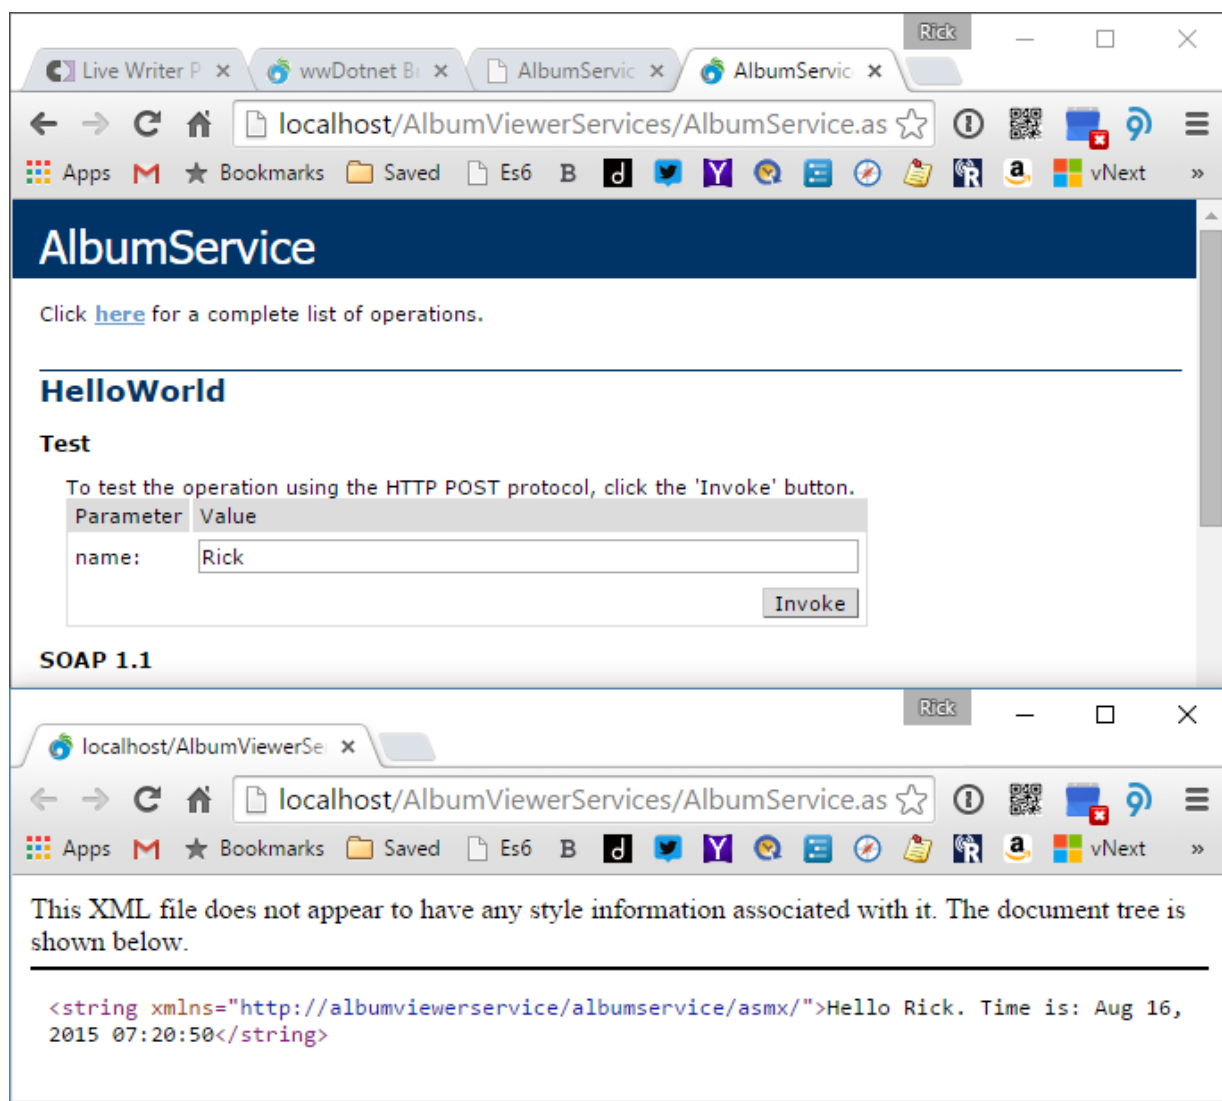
Rick

Live Writer P ×
wwDotnet B ×
AlbumServic ×
AlbumServic ×

localhost/AlbumViewerServices/AlbumService.as

Apps M Bookmarks Saved Es6 B vNext »

AlbumService

Click here for a complete list of operations.

HelloWorld

Test

To test the operation using the HTTP POST protocol, click the 'Invoke' button.

| Parameter | Value |
|---|---|
| name: | Rick |

Invoke

SOAP 1.1

Rick

localhost/AlbumViewerSe ×

localhost/AlbumViewerServices/AlbumService.as

Apps M Bookmarks Saved Es6 B vNext »

This XML file does not appear to have any style information associated with it. The document tree is shown below.

<string xmlns="http://albumviewerservice/albumservice/asmx/">Hello Rick. Time is: Aug 16, 2015 07:20:50</string>